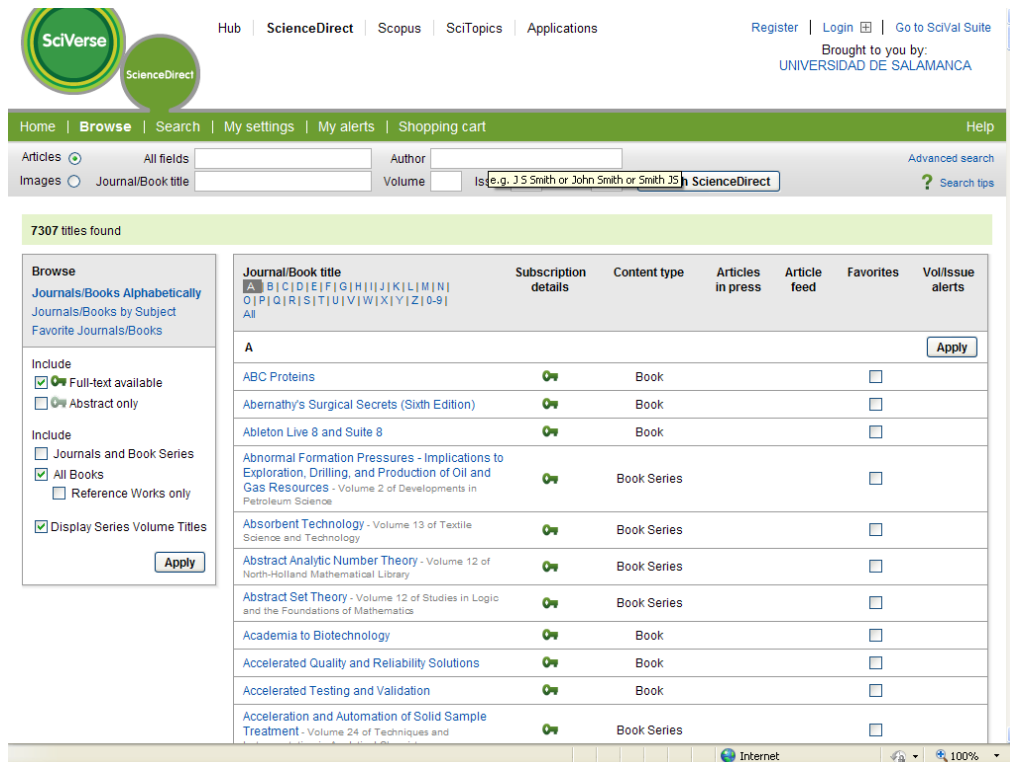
SciVerse
ScienceDirect

Hub | ScienceDirect | Scopus | SciTopics | Applications

Register | Login ⊞ | Go to SciVal Suite
Brought to you by:
UNIVERSIDAD DE SALAMANCA

Home | Browse | Search | My settings | My alerts | Shopping cart
Help

Articles All fields Author
Images Journal/Book title Volume Iss e.g. J S Smith or John Smith or Smith JS n ScienceDirect
Advanced search
Search tips

7307 titles found

Browse
Journals/Books Alphabetically
Journals/Books by Subject
Favorite Journals/Books

Include
Full-text available
Abstract only

Include
Journals and Book Series
All Books
Reference Works only

Display Series Volume Titles

Apply

| Journal/Book title A \| B \| C \| D \| E \| F \| G \| H \| I \| J \| K \| L \| M \| N \| O \| P \| Q \| R \| S \| T \| U \| V \| W \| X \| Y \| Z \| 0-9 \| All | Subscription details | Content type | Articles in press | Article feed | Favorites | Vol/Issue alerts |
|---|---|---|---|---|---|---|
| A | | | | | Apply | |
| ABC Proteins | | Book | | | | |
| Abernathy's Surgical Secrets (Sixth Edition) | | Book | | | | |
| Ableton Live 8 and Suite 8 | | Book | | | | |
| Abnormal Formation Pressures - Implications to Exploration, Drilling, and Production of Oil and Gas Resources - Volume 2 of Developments in Petroleum Science | | Book Series | | | | |
| Absorbent Technology - Volume 13 of Textile Science and Technology | | Book Series | | | | |
| Abstract Analytic Number Theory - Volume 12 of North-Holland Mathematical Library | | Book Series | | | | |
| Abstract Set Theory - Volume 12 of Studies in Logic and the Foundations of Mathematics | | Book Series | | | | |
| Academia to Biotechnology | | Book | | | | |
| Accelerated Quality and Reliability Solutions | | Book | | | | |
| Accelerated Testing and Validation | | Book | | | | |
| Acceleration and Automation of Solid Sample Treatment - Volume 24 of Techniques and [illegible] | | Book Series | | | | |

Internet
100%